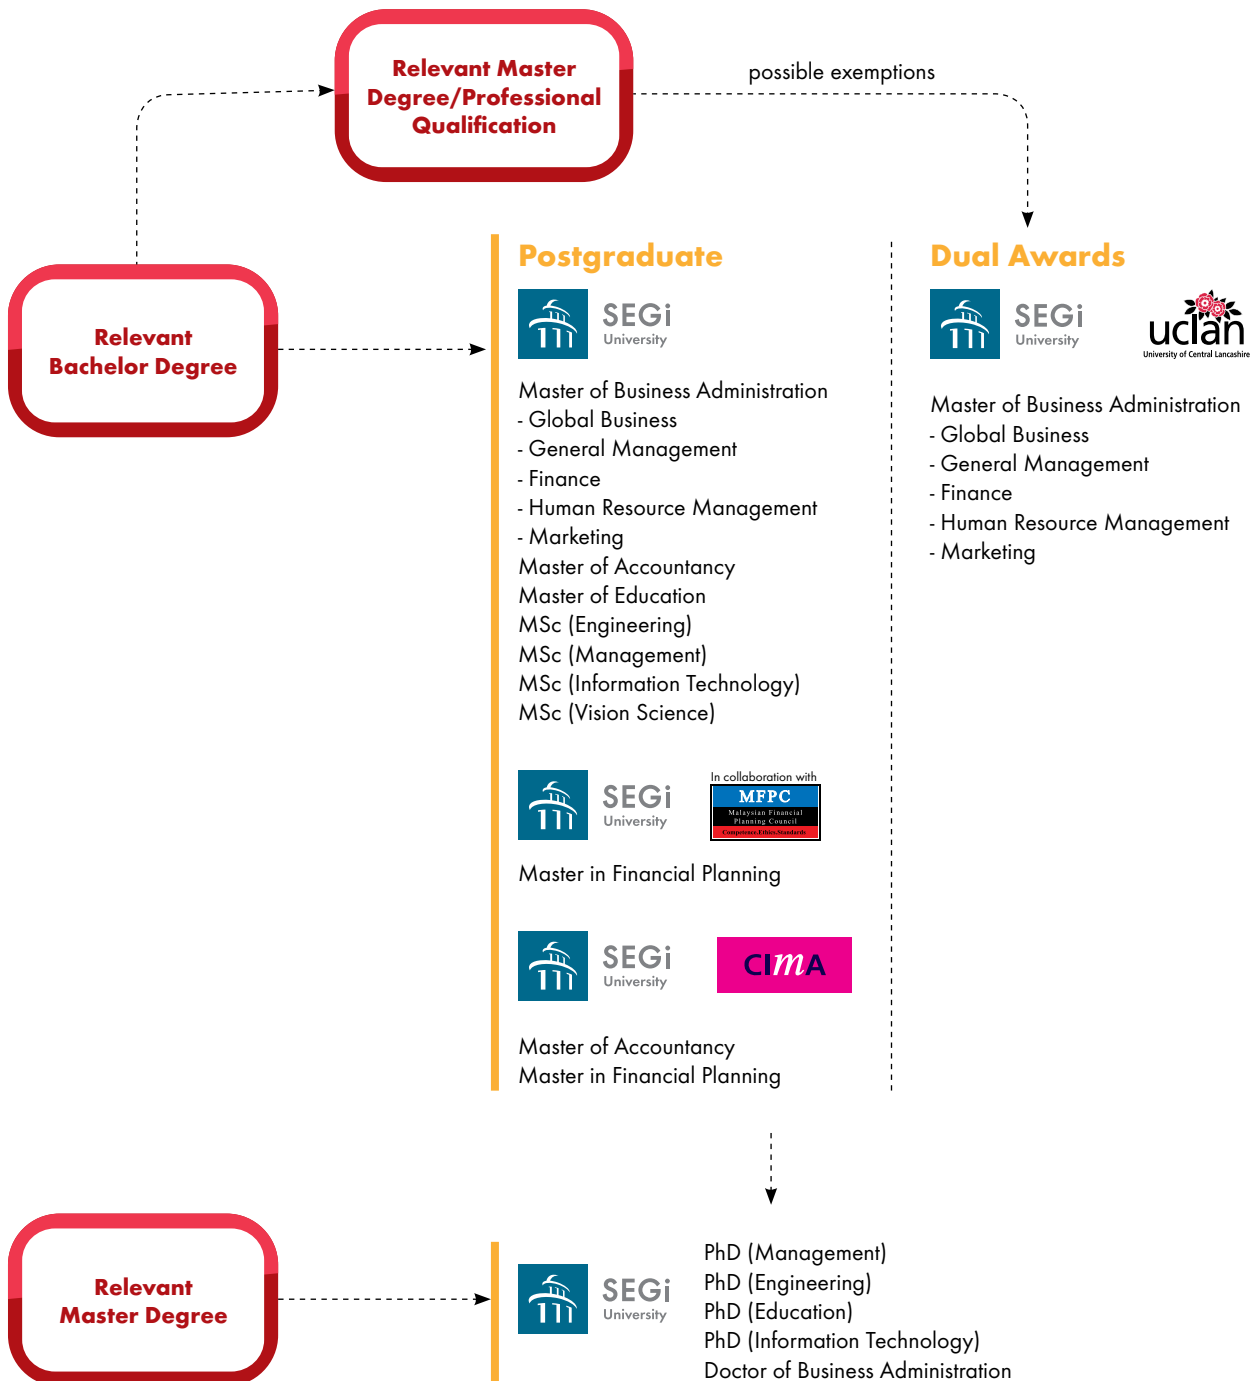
Relevant Master Degree/Professional Qualification

possible exemptions

Relevant Bachelor Degree

Postgraduate

SEGi University

Master of Business Administration
- Global Business
- General Management
- Finance
- Human Resource Management
- Marketing
Master of Accountancy
Master of Education
MSc (Engineering)
MSc (Management)
MSc (Information Technology)
MSc (Vision Science)

SEGi University

In collaboration with
MFPC
Malaysian Financial Planning Council
Competence.Ethics.Standards

Master in Financial Planning

SEGi University

CIMA

Master of Accountancy
Master in Financial Planning

Dual Awards

SEGi University

uclan
University of Central Lancashire

Master of Business Administration
- Global Business
- General Management
- Finance
- Human Resource Management
- Marketing

Relevant Master Degree

SEGi University

PhD (Management)
PhD (Engineering)
PhD (Education)
PhD (Information Technology)
Doctor of Business Administration